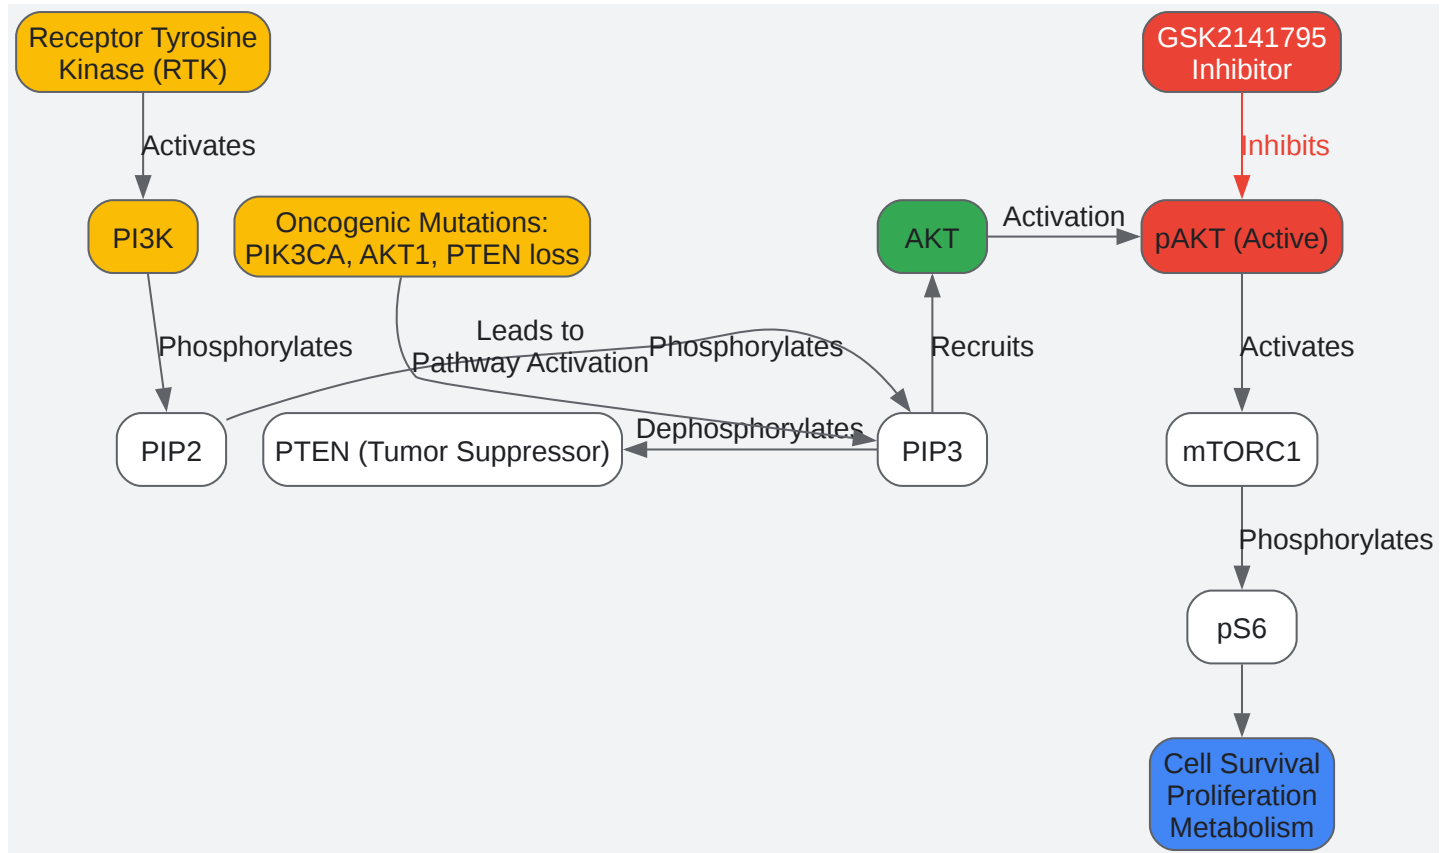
Receptor Tyrosine Kinase (RTK)

Activates

PI3K

Oncogenic Mutations: PIK3CA, AKT1, PTEN loss

Phosphorylates

Leads to Pathway Activation

Phosphorylates

PIP2

PTEN (Tumor Suppressor)

Dephosphorylates

PIP3

Recruits

AKT

Activation

GSK2141795 Inhibitor

Inhibits

pAKT (Active)

Activates

mTORC1

Phosphorylates

pS6

Cell Survival Proliferation Metabolism